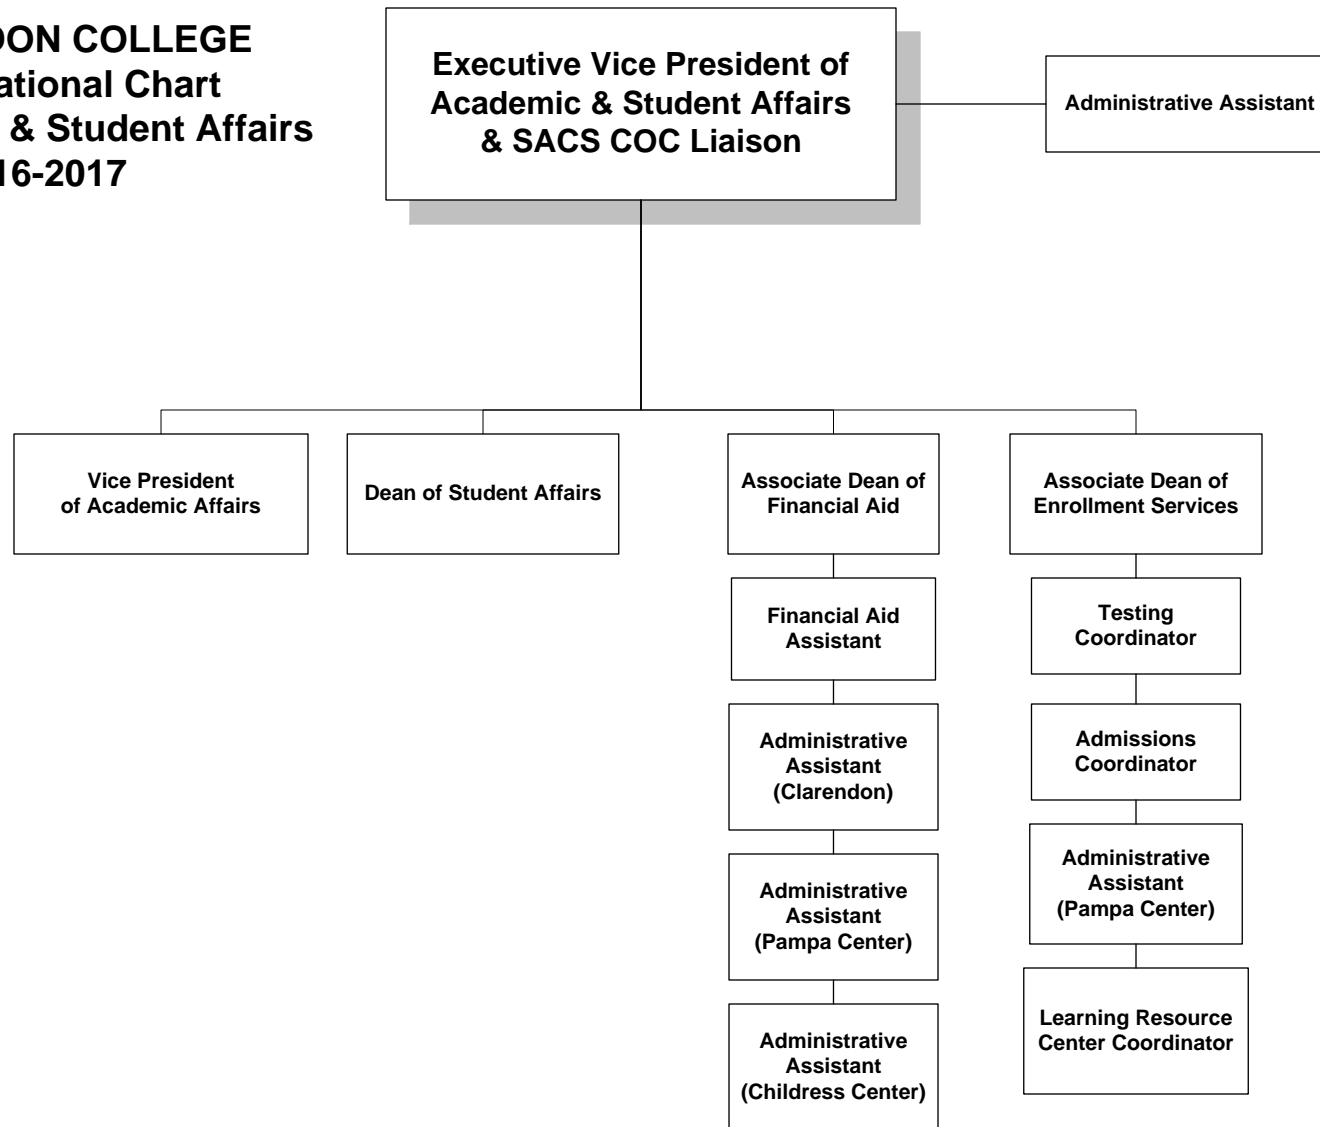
DON COLLEGE
ational Chart
& Student Affairs
16-2017

Executive Vice President of Academic & Student Affairs & SACS COC Liaison

Administrative Assistant

Vice President of Academic Affairs

Dean of Student Affairs

Associate Dean of Financial Aid

Financial Aid Assistant

Administrative Assistant (Clarendon)

Administrative Assistant (Pampa Center)

Administrative Assistant (Childress Center)

Associate Dean of Enrollment Services

Testing Coordinator

Admissions Coordinator

Administrative Assistant (Pampa Center)

Learning Resource Center Coordinator